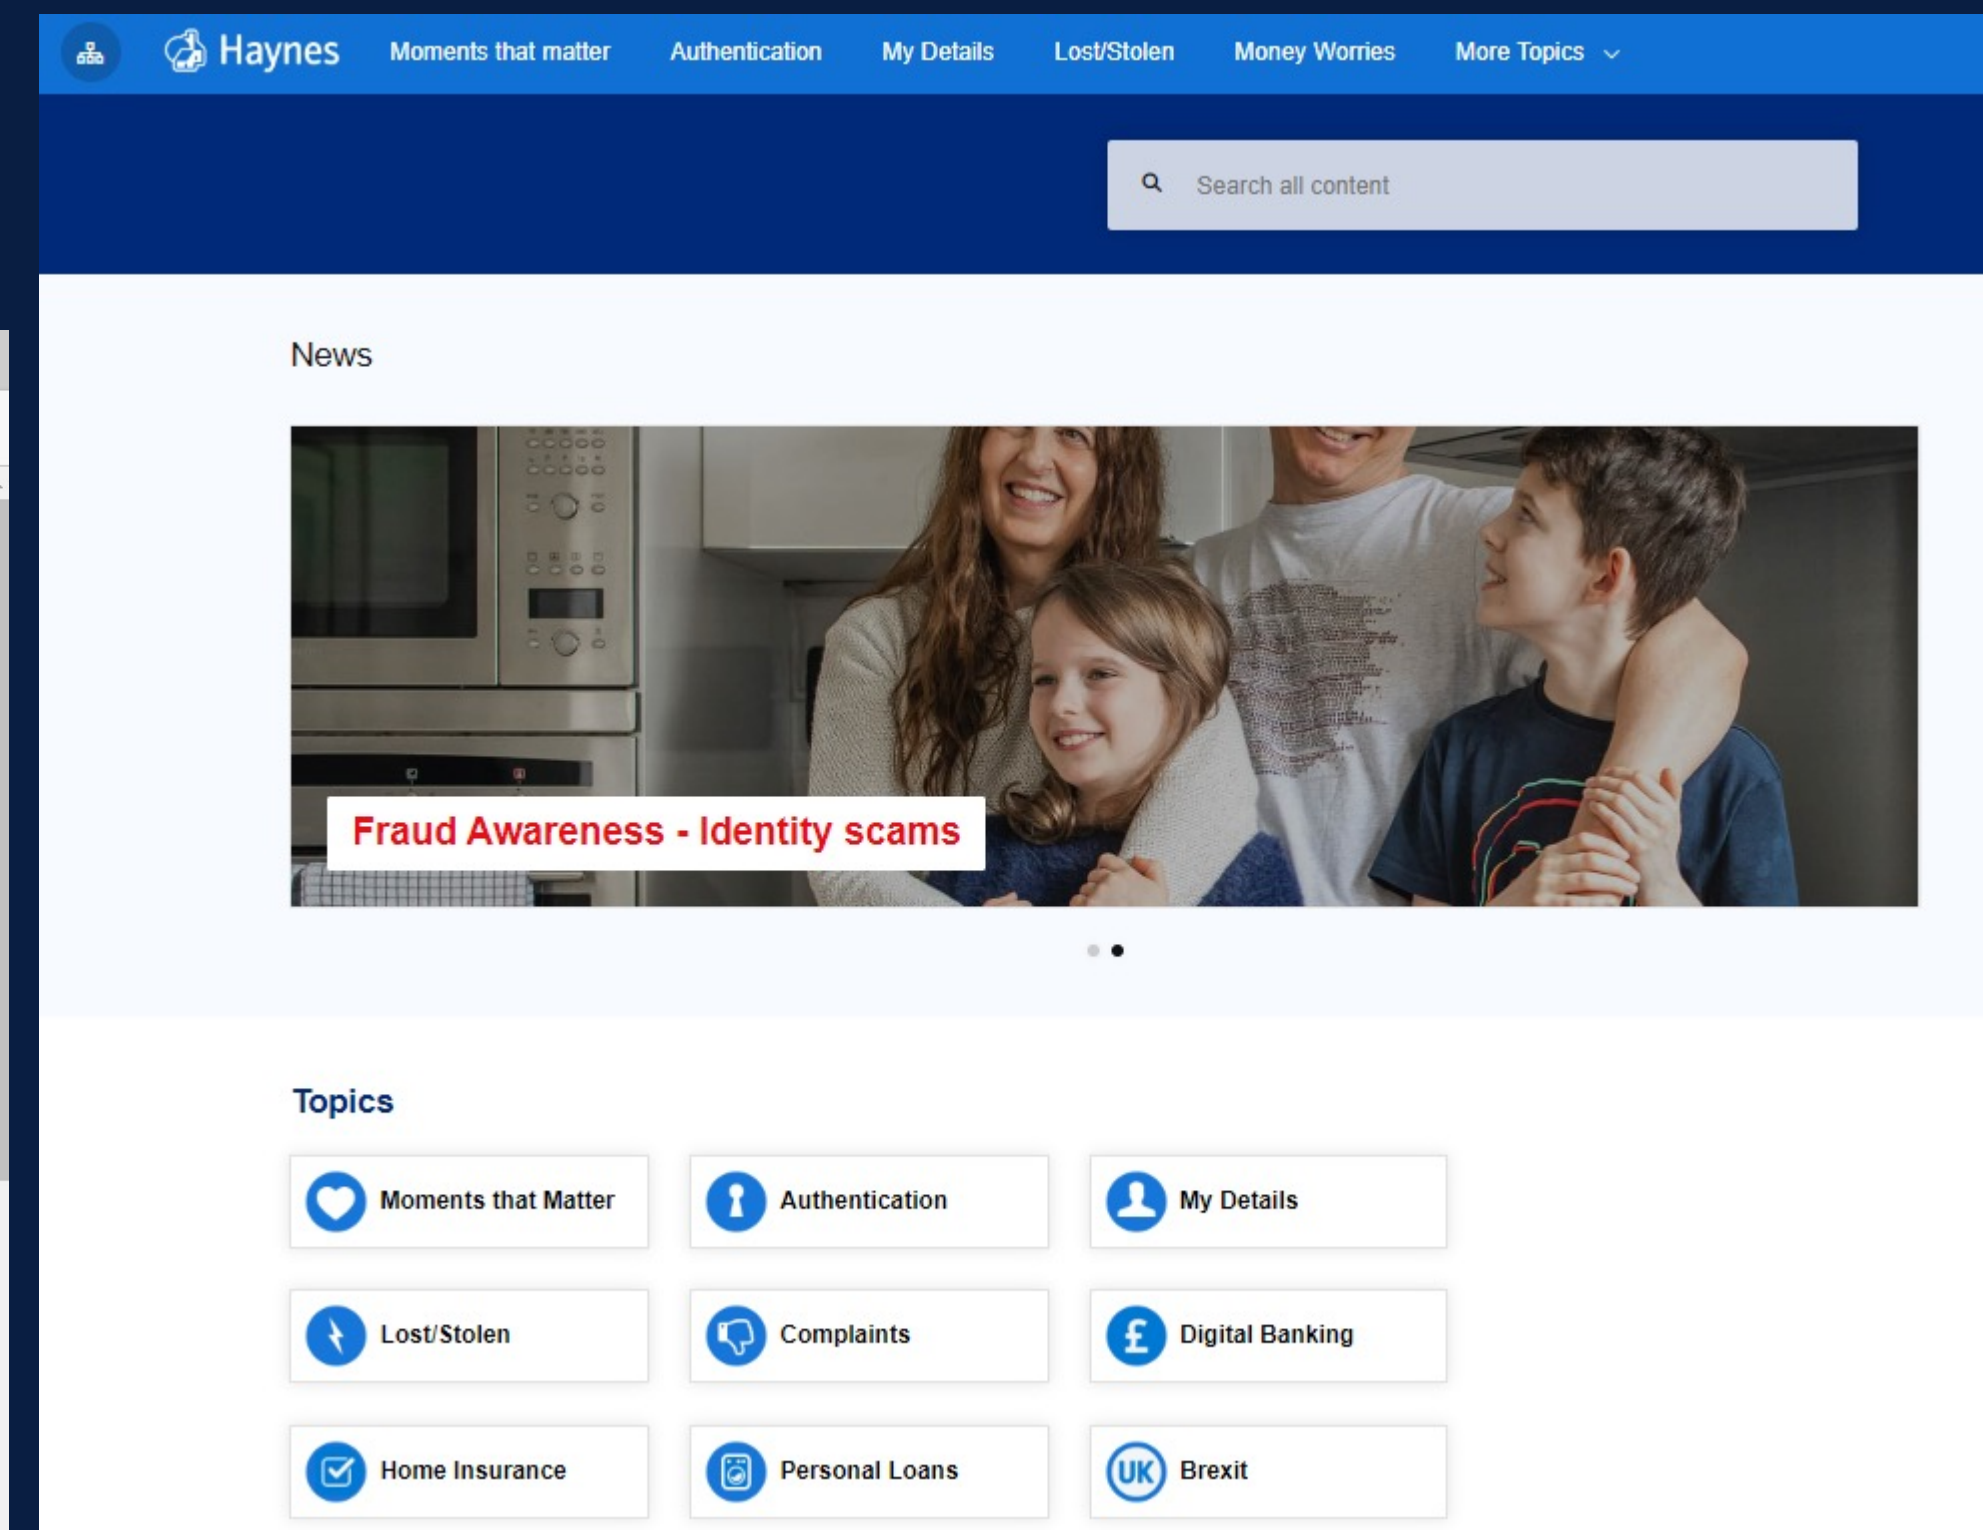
Haynes Moments that matter Authentication My Details Lost/Stolen Money Worries More Topics

Search all content

News

Fraud Awareness - Identity scams

Topics

Moments that Matter
Authentication
My Details
Lost/Stolen
Complaints
Digital Banking
Home Insurance
Personal Loans
UK Brexit